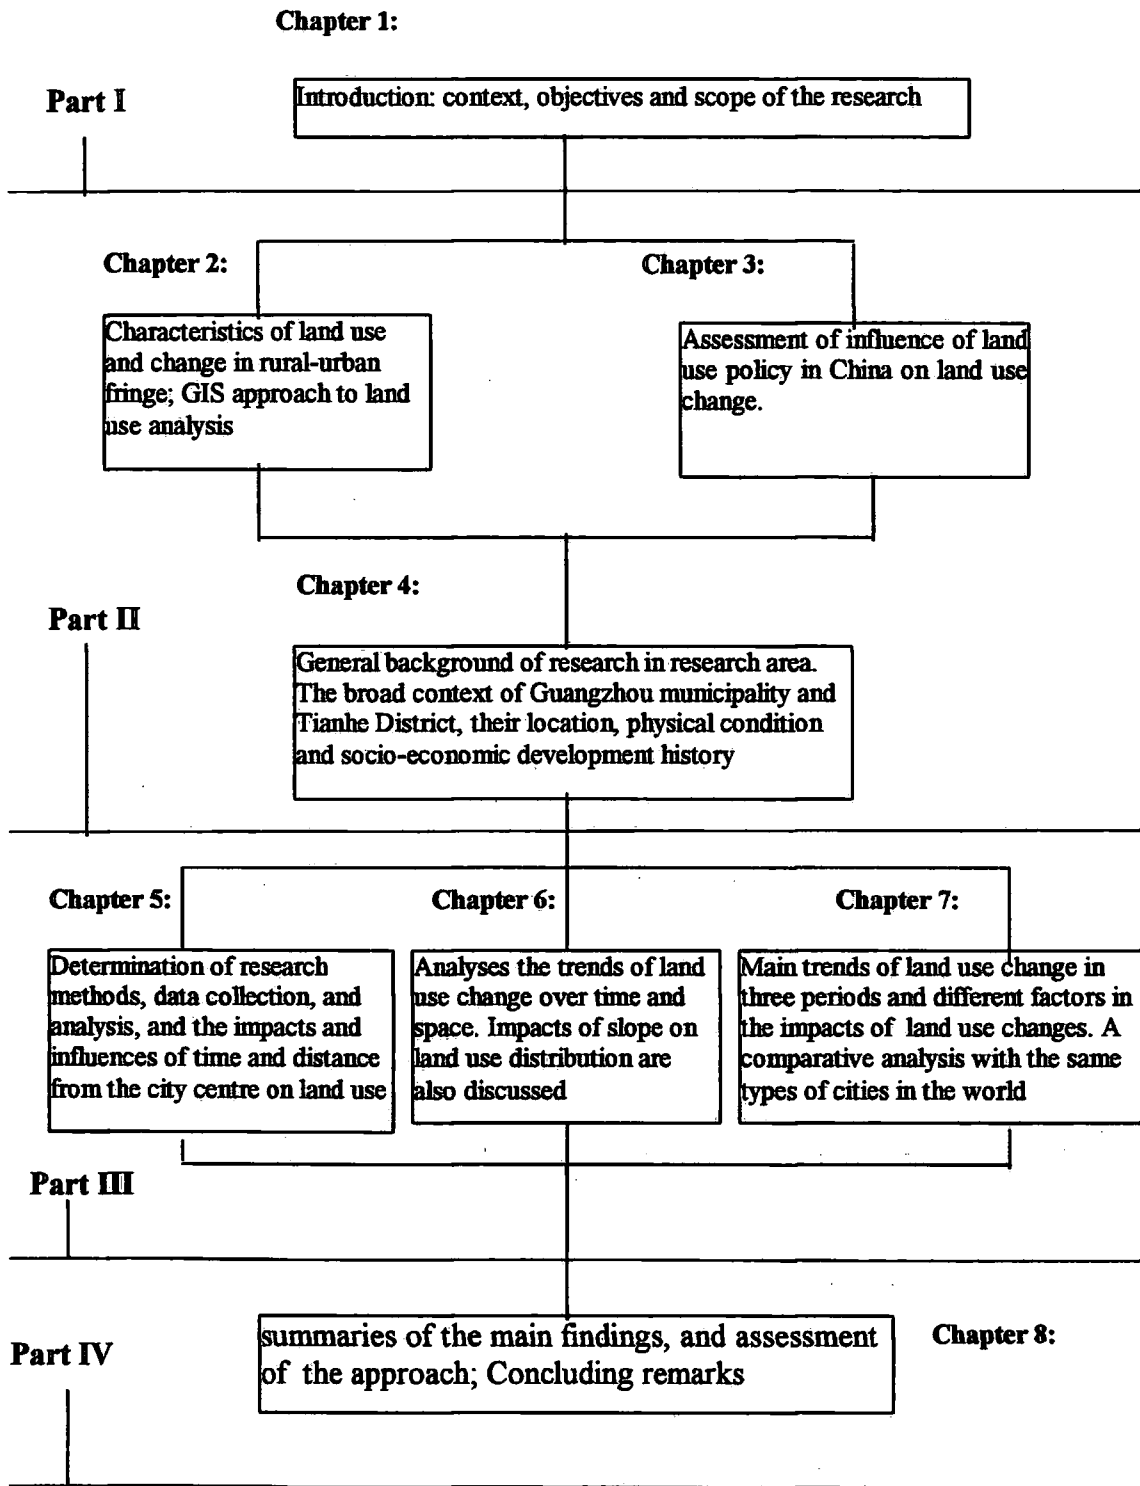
Chapter 1:

Part I

Introduction: context, objectives and scope of the research

Chapter 2:

Chapter 3:

Characteristics of land use and change in rural-urban fringe; GIS approach to land use analysis

Assessment of influence of land use policy in China on land use change.

Chapter 4:

Part II

General background of research in research area. The broad context of Guangzhou municipality and Tianhe District, their location, physical condition and socio-economic development history

Chapter 5:

Chapter 6:

Chapter 7:

Determination of research methods, data collection, and analysis, and the impacts and influences of time and distance from the city centre on land use

Analyses the trends of land use change over time and space. Impacts of slope on land use distribution are also discussed

Main trends of land use change in three periods and different factors in the impacts of land use changes. A comparative analysis with the same types of cities in the world

Part III

Part IV

summaries of the main findings, and assessment of the approach; Concluding remarks

Chapter 8: